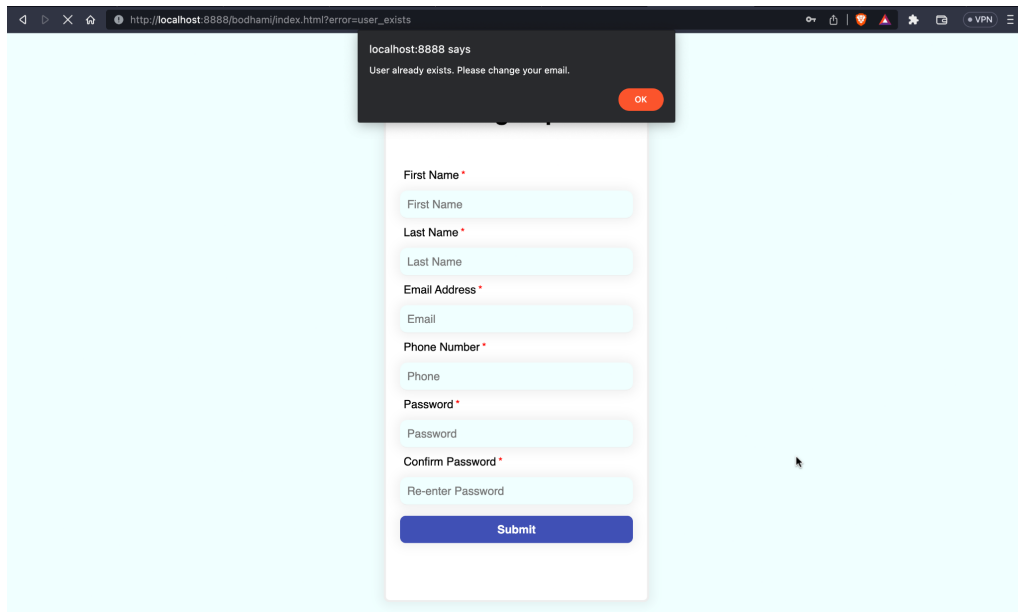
http://localhost:8888/bodhami/index.html?error=user_exists

VPN

localhost:8888 says

User already exists. Please change your email.

OK

First Name *

First Name

Last Name *

Last Name

Email Address *

Email

Phone Number *

Phone

Password *

Password

Confirm Password *

Re-enter Password

Submit